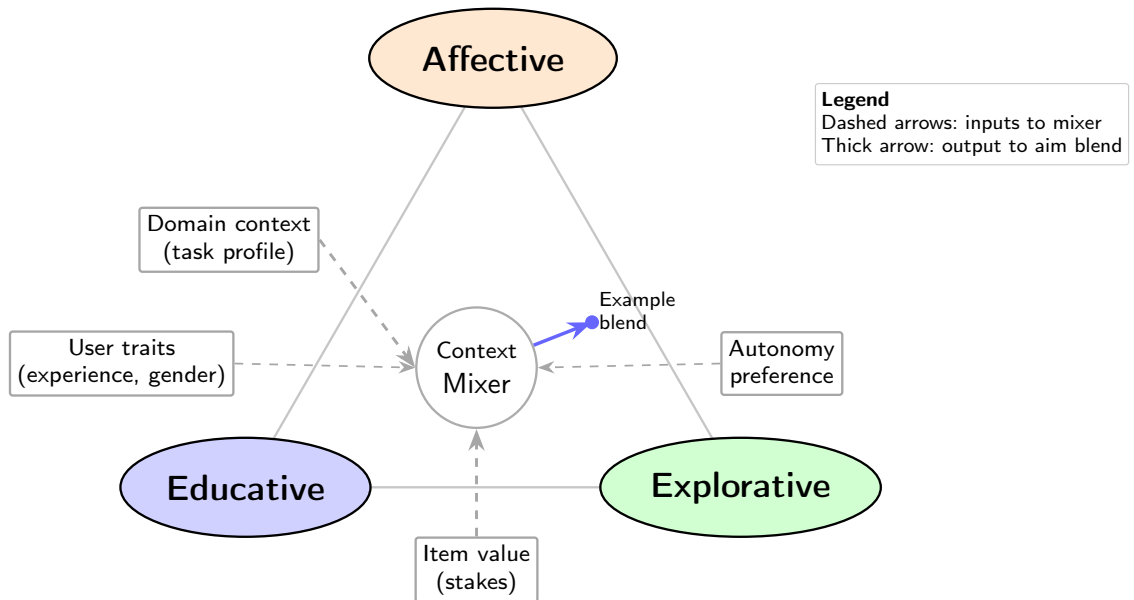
Affective

Legend
Dashed arrows: inputs to mixer
Thick arrow: output to aim blend

Domain context
(task profile)

Example
blend

User traits
(experience, gender)

Context
Mixer

Autonomy
preference

Educative

Explorative

Item value
(stakes)